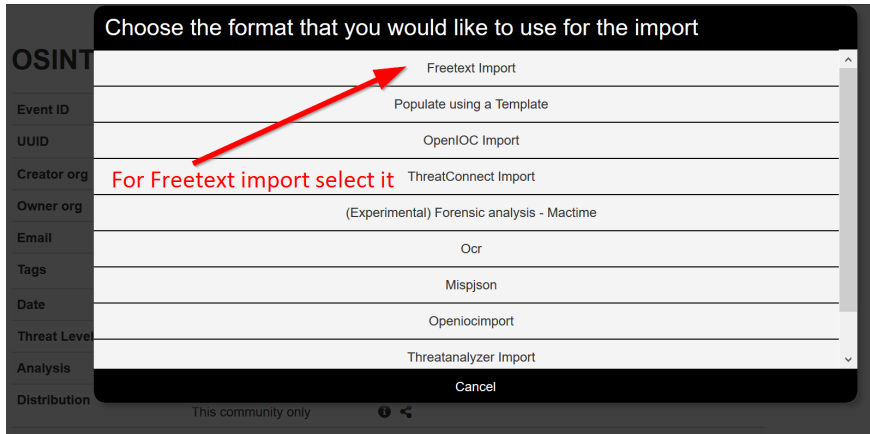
OSINT

Event ID
UUID
Creator org
Owner org
Email
Tags
Date
Threat Level
Analysis
Distribution

This community only

Choose the format that you would like to use for the import

Freetext Import
Populate using a Template
OpenIOC Import
ThreatConnect Import
(Experimental) Forensic analysis - Mactime
Ocr
Mispjson
Openiocimport
Threatanalyzer Import

Cancel

For Freetext import select it